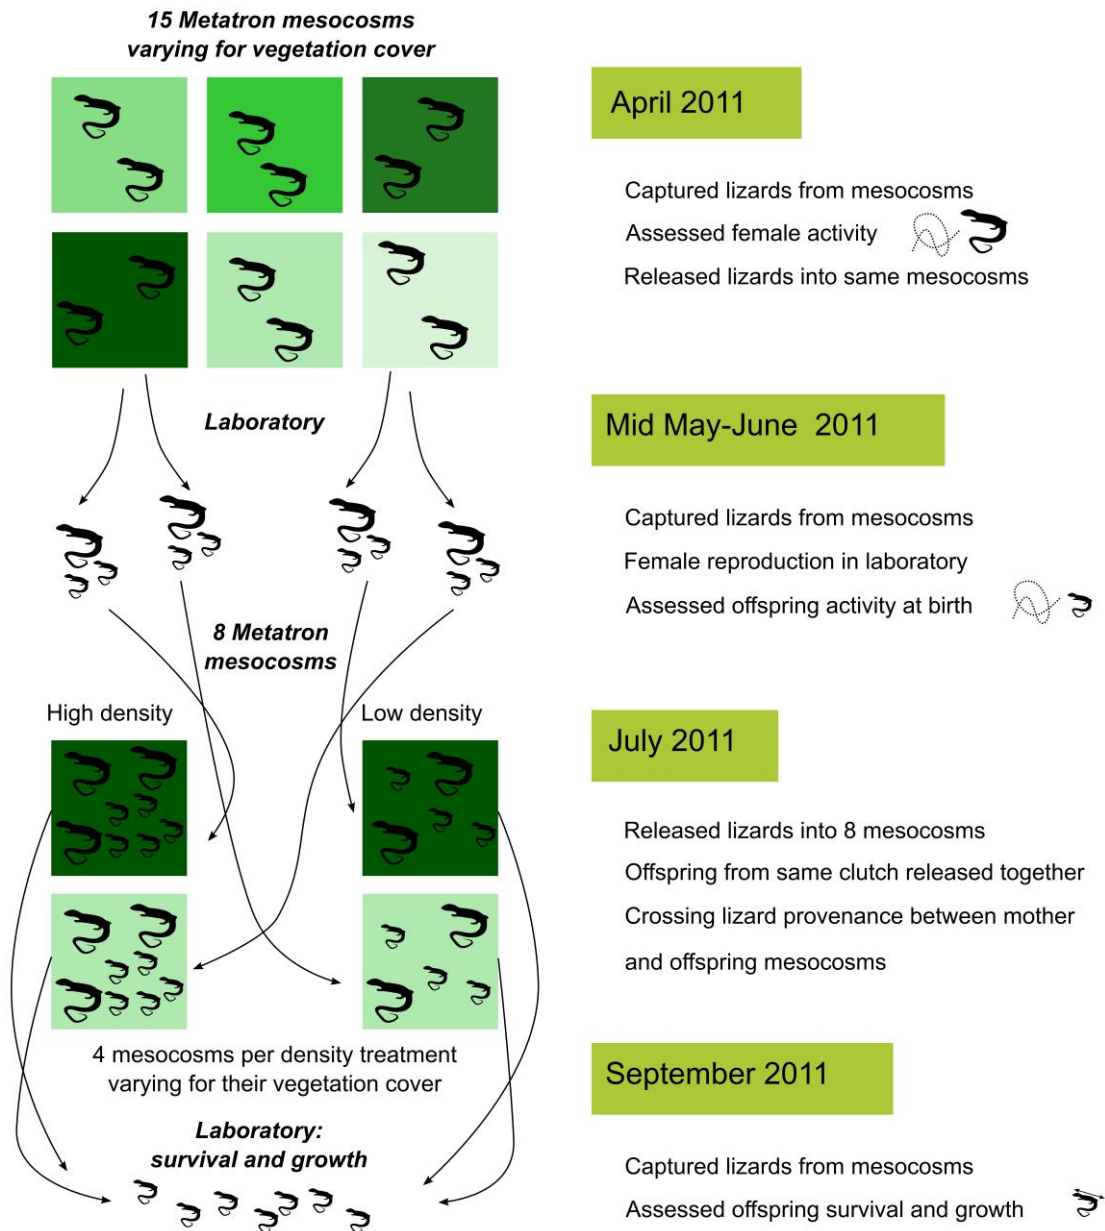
15 Metatron mesocosms varying for vegetation cover

Laboratory

8 Metatron mesocosms

High density

Low density

4 mesocosms per density treatment varying for their vegetation cover

Laboratory: survival and growth

April 2011

Captured lizards from mesocosms

Assessed female activity

Released lizards into same mesocosms

Mid May-June 2011

Captured lizards from mesocosms

Female reproduction in laboratory

Assessed offspring activity at birth

July 2011

Released lizards into 8 mesocosms

Offspring from same clutch released together

Crossing lizard provenance between mother and offspring mesocosms

September 2011

Captured lizards from mesocosms

Assessed offspring survival and growth